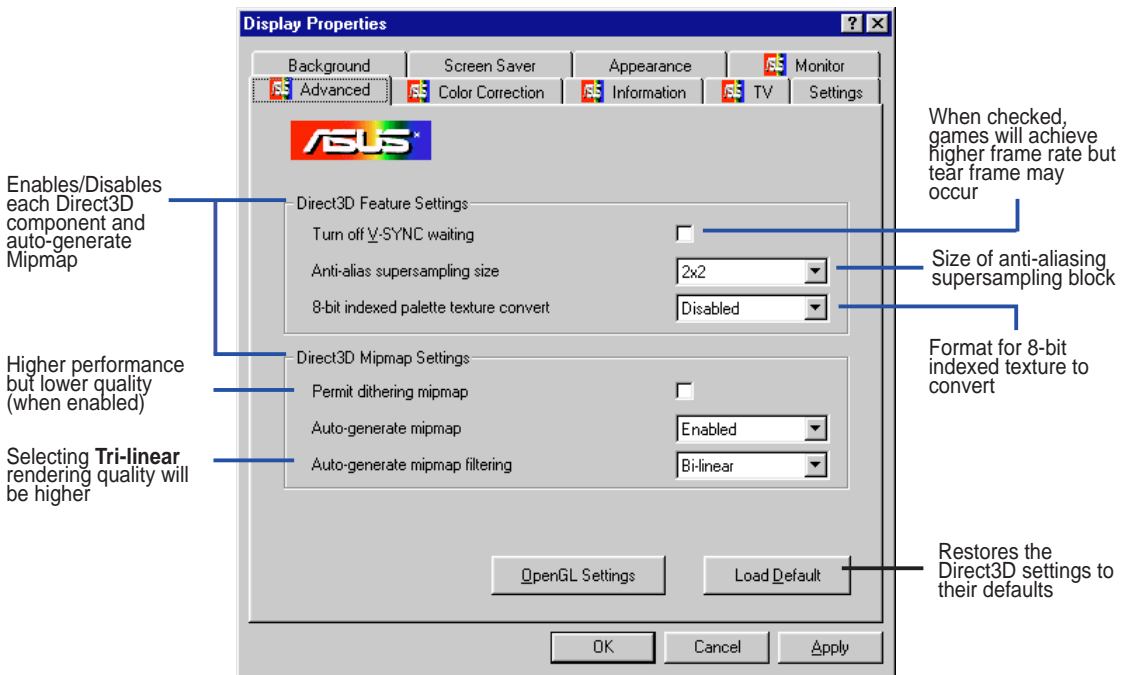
Display Properties

?

Background | Screen Saver | Appearance | Monitor

Advanced | Color Correction | Information | TV | Settings

ASUS

When checked, games will achieve higher frame rate but tear frame may occur

Enables/Disables each Direct3D component and auto-generate Mipmap

Direct3D Feature Settings

Turn off V-SYNC waiting

Anti-alias supersampling size

2x2

Size of anti-aliasing supersampling block

8-bit indexed palette texture convert

Disabled

Format for 8-bit indexed texture to convert

Direct3D Mipmap Settings

Higher performance but lower quality (when enabled)

Permit dithering mipmap

Auto-generate mipmap

Enabled

Selecting **Tri-linear** rendering quality will be higher

Auto-generate mipmap filtering

Bi-linear

Restores the Direct3D settings to their defaults

OpenGL Settings

Load Default

OK

Cancel

Apply